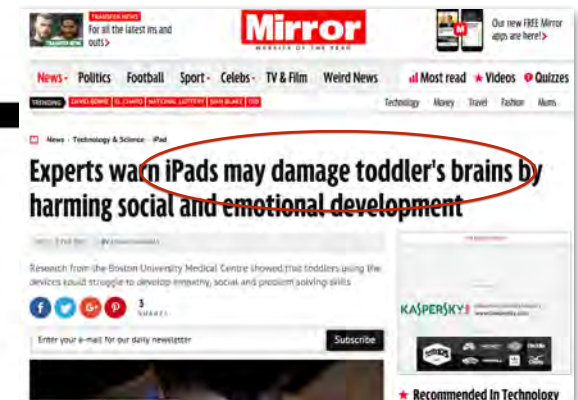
TRANSFER NEWS
For all the latest ins and outs>

Mirror
WEBSITE OF THE YEAR

Our new FREE Mirror apps are here!>

News Politics Football Sport Celebs TV & Film Weird News Most read Videos Quizzes

TRENDING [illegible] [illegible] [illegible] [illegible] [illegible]

Technology Money Travel Fashion Mums

News › Technology & Science › iPad

Experts warn iPads may damage toddler's brains by harming social and emotional development

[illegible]

Research from the Boston University Medical Centre showed that toddlers using the devices could struggle to develop empathy, social and problem solving skills

3 SHARES

Enter your e-mail for our daily newsletter

Subscribe

KASPERSKY

Recommended In Technology